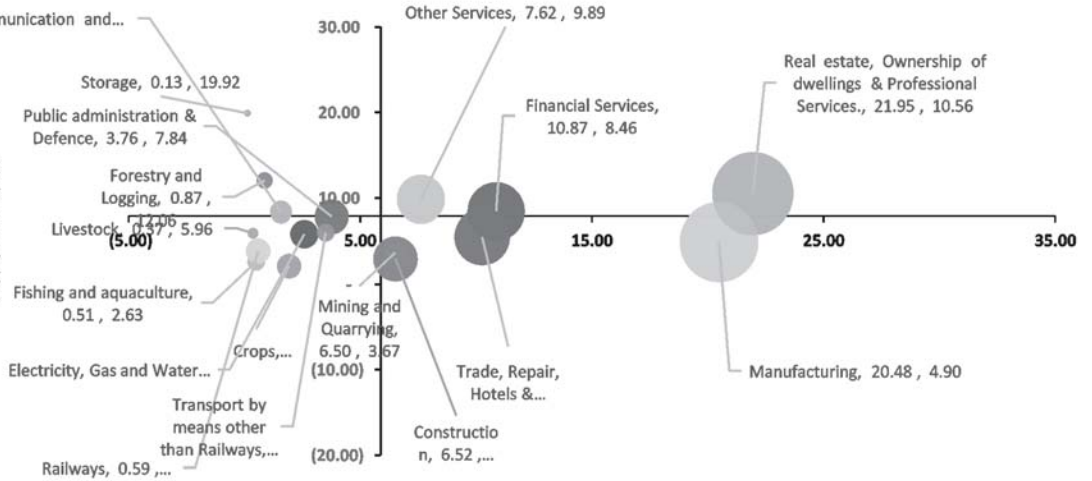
nunication and...

Other Services, 7.62 , 9.89

30.00

Storage, 0.13 , 19.92

Real estate, Ownership of dwellings & Professional Services., 21.95 , 10.56

Public administration & Defence, 3.76 , 7.84

20.00

Financial Services, 10.87 , 8.46

Forestry and Logging, 0.87 , 12.06

10.00

Livestock, 0.37 , 5.96

(5.00)

5.00

15.00

25.00

35.00

Fishing and aquaculture, 0.51 , 2.63

Mining and Quarrying, 6.50 , 3.67

Crops,...

Electricity, Gas and Water...

(10.00)

Trade, Repair, Hotels &...

Manufacturing, 20.48 , 4.90

Transport by means other than Railways,...

Constructio n, 6.52 ,...

(20.00)

Railways, 0.59 ,...